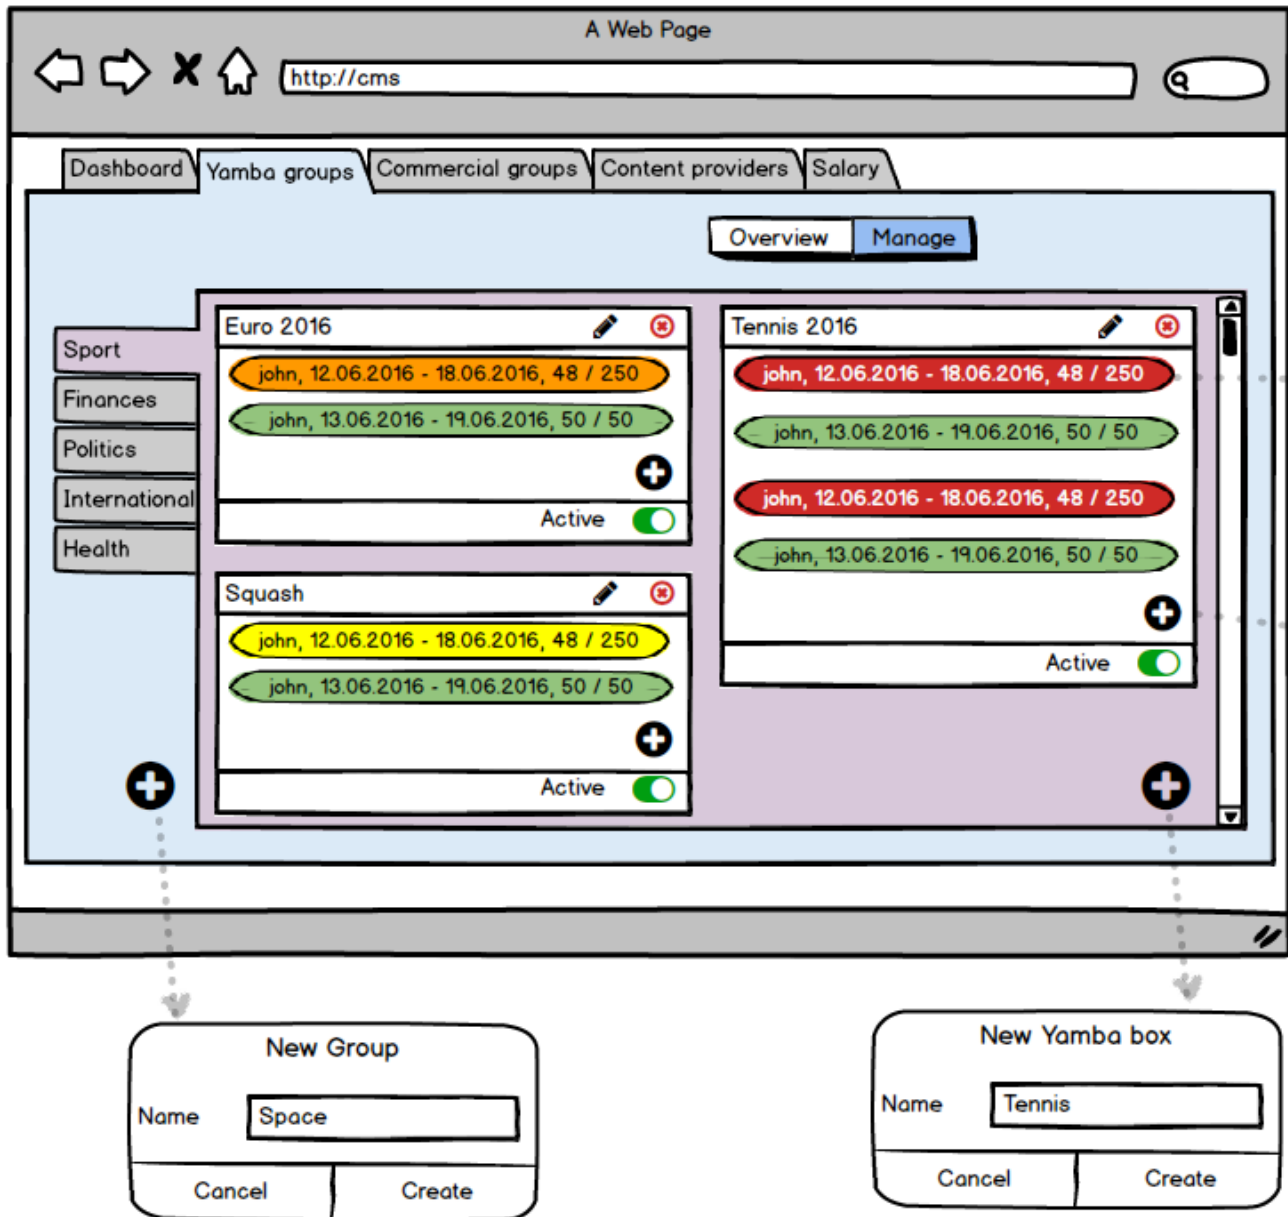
A Web Page

http://cms

Dashboard
Yamba groups
Commercial groups
Content providers
Salary

Overview
Manage

Sport
Finances
Politics
International
Health

Euro 2016
john, 12.06.2016 - 18.06.2016, 48 / 250
john, 13.06.2016 - 19.06.2016, 50 / 50
Active

Squash
john, 12.06.2016 - 18.06.2016, 48 / 250
john, 13.06.2016 - 19.06.2016, 50 / 50
Active

Tennis 2016
john, 12.06.2016 - 18.06.2016, 48 / 250
john, 13.06.2016 - 19.06.2016, 50 / 50
john, 12.06.2016 - 18.06.2016, 48 / 250
john, 13.06.2016 - 19.06.2016, 50 / 50
Active

New Group
Name
Space
Cancel
Create

New Yamba box
Name
Tennis
Cancel
Create